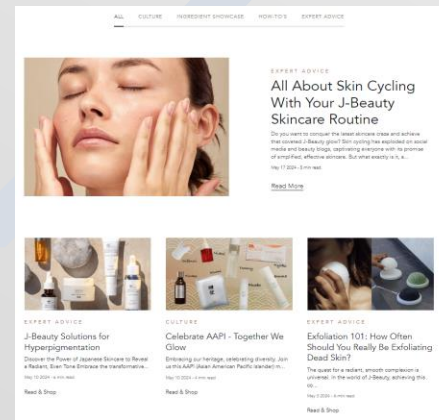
ALL CULTURE INGREDIENT SHOWCASE HOW-TO'S EXPERT ADVICE

EXPERT ADVICE

All About Skin Cycling With Your J-Beauty Skincare Routine

Do you want to conquer the latest skincare craze and achieve that coveted J-Beauty glow? Skin cycling has exploded on social media and beauty blogs, captivating everyone with its promise of simplified, effective skincare. But what exactly is it, a...

May 17 2024 · 5 min read

Read More

EXPERT ADVICE

J-Beauty Solutions for Hyperpigmentation

Discover the Power of Japanese Skincare to Reveal a Radiant, Even Tone Embrace the transformative...

May 15 2024 · 4 min read

Read & Shop

CULTURE

Celebrate AAPI - Together We Glow

Embracing our heritage, celebrating diversity. Join us this AAPI (Asian American Pacific Islander) m...

May 10 2024 · 4 min read

Read & Shop

EXPERT ADVICE

Exfoliation 101: How Often Should You Really Be Exfoliating Dead Skin?

The quest for a radiant, smooth complexion is universal. In the world of J-Beauty, achieving this op...

May 3 2024 · 4 min read

Read & Shop